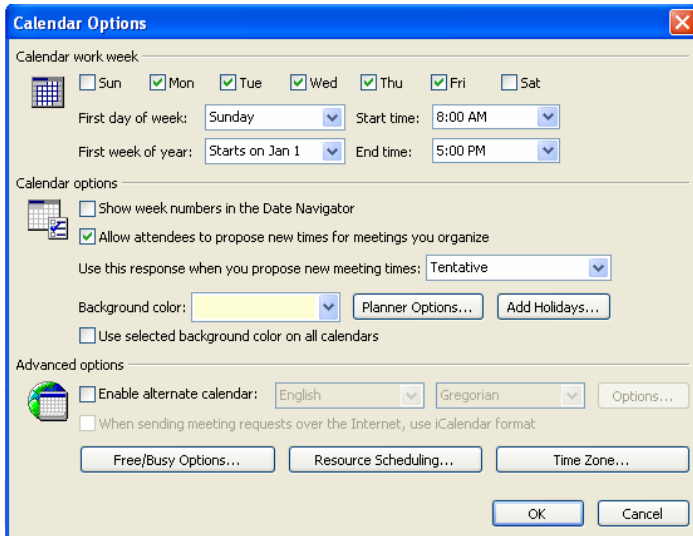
Calendar Options

Calendar work week

Sun Mon Tue Wed Thu Fri Sat

First day of week: Sunday Start time: 8:00 AM

First week of year: Starts on Jan 1 End time: 5:00 PM

Calendar options

Show week numbers in the Date Navigator

Allow attendees to propose new times for meetings you organize

Use this response when you propose new meeting times: Tentative

Background color: Planner Options... Add Holidays...

Use selected background color on all calendars

Advanced options

Enable alternate calendar: English Gregorian Options...

When sending meeting requests over the Internet, use iCalendar format

Free/Busy Options... Resource Scheduling... Time Zone...

OK Cancel